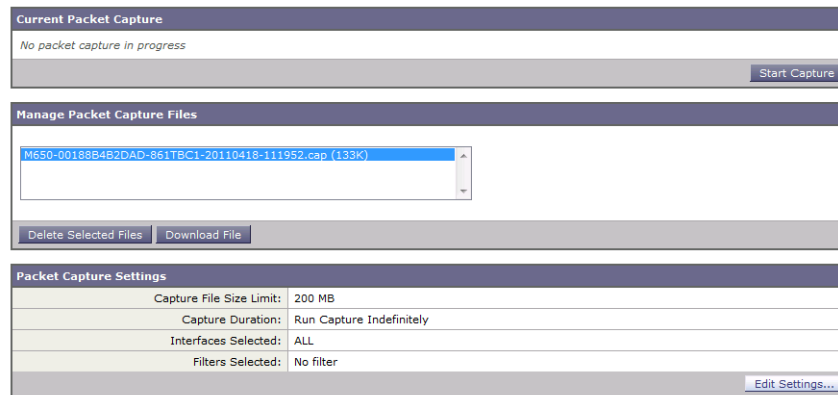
Current Packet Capture

No packet capture in progress

Start Capture

Manage Packet Capture Files

M650-00188B4B2DAD-861TBC1-20110418-111952.cap (133K)

Delete Selected Files | Download File

Packet Capture Settings

| | |
|---|---|
| Capture File Size Limit: | 200 MB |
| Capture Duration: | Run Capture Indefinitely |
| Interfaces Selected: | ALL |
| Filters Selected: | No filter |

Edit Settings...